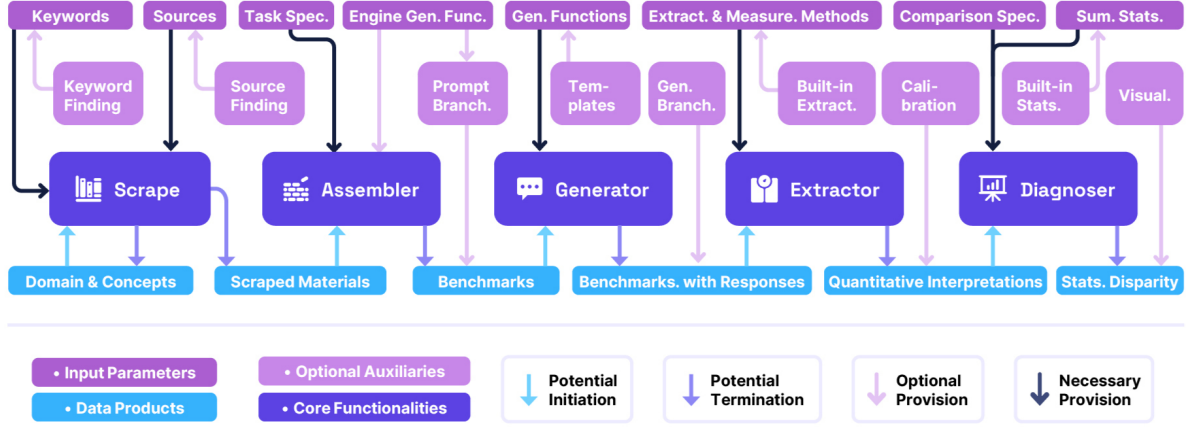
Keywords
Sources
Task Spec.
Engine Gen. Func.
Gen. Functions
Extract. & Measure. Methods
Comparison Spec.
Sum. Stats.

Keyword Finding
Source Finding
Prompt Branch.
Templates
Gen. Branch.
Built-in Extract.
Calibration
Built-in Stats.
Visual.

Scrape
Assembler
Generator
Extractor
Diagnoser

Domain & Concepts
Scraped Materials
Benchmarks
Benchmarks. with Responses
Quantitative Interpretations
Stats. Disparity

• Input Parameters
• Data Products
• Optional Auxiliaries
• Core Functionalities
Potential Initiation
Potential Termination
Optional Provision
Necessary Provision